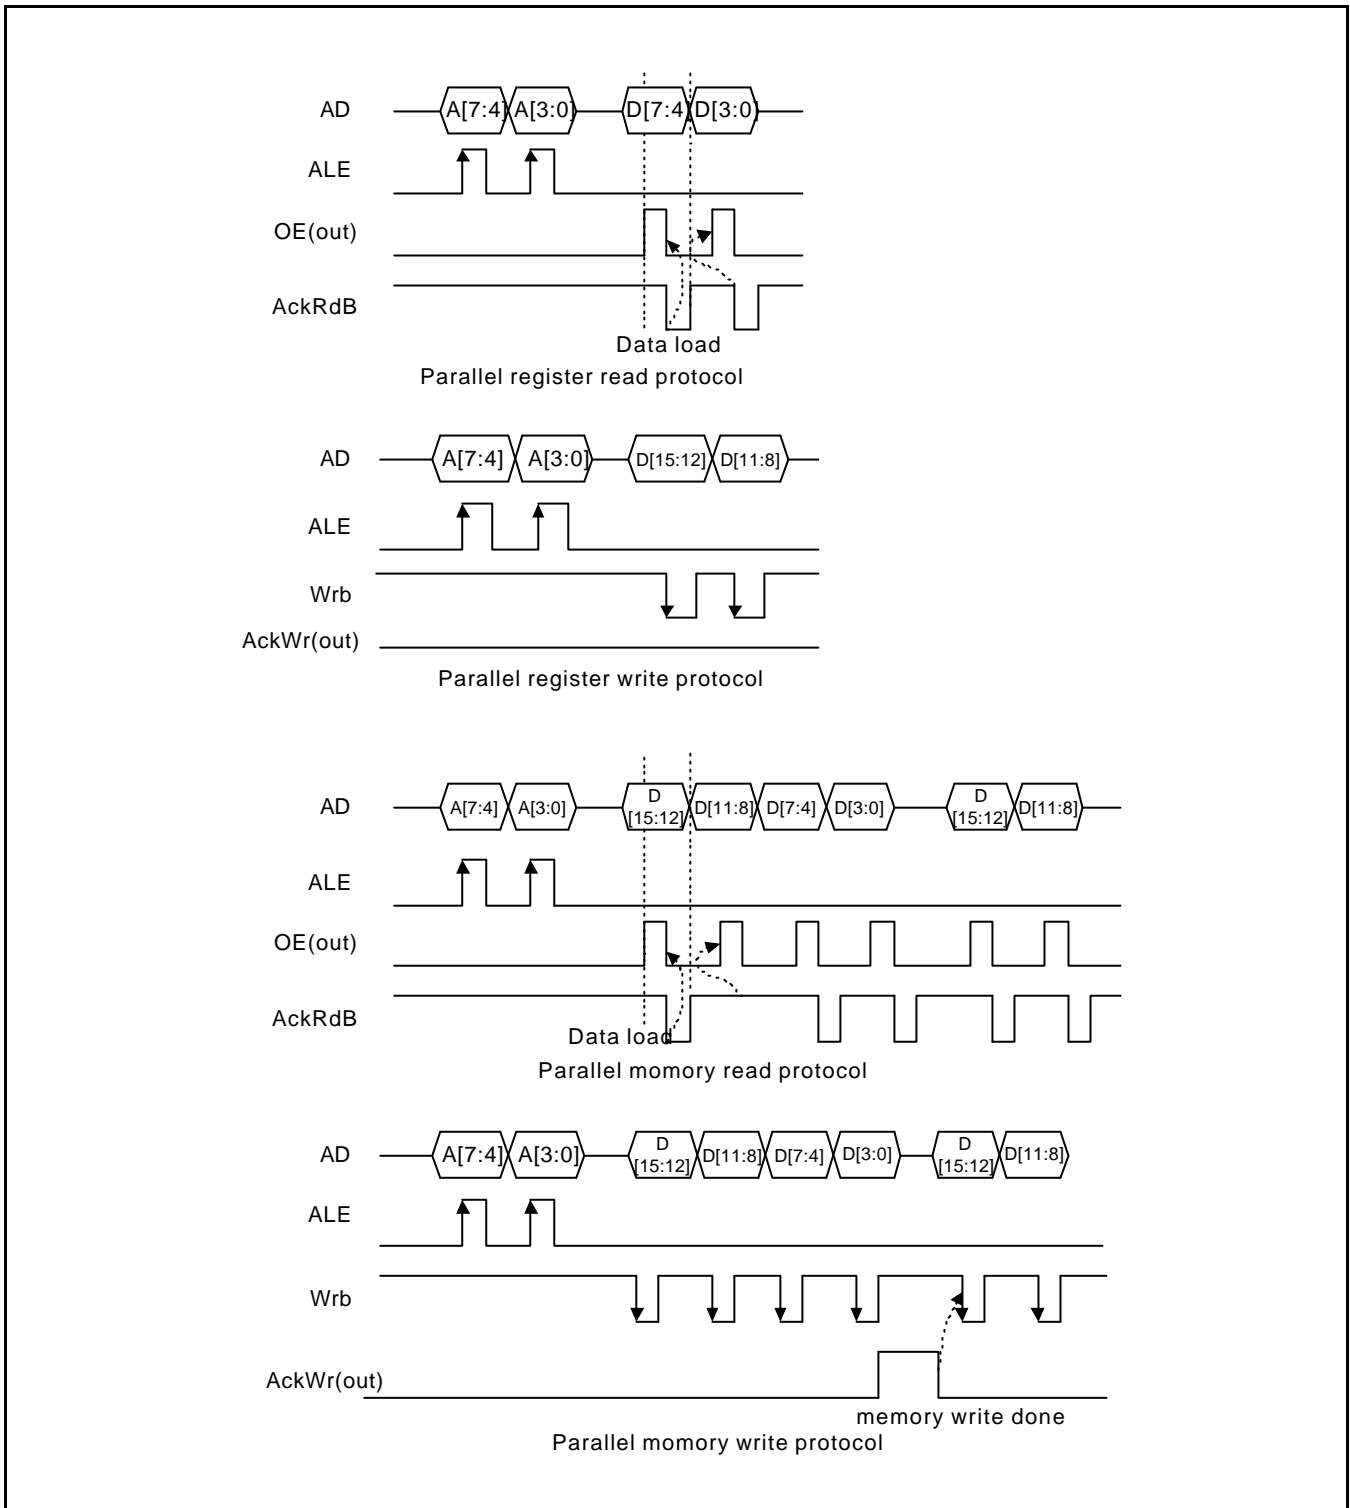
AD
A[7:4]
A[3:0]
D[7:4]
D[3:0]
ALE
OE(out)
AckRdB
Data load
Parallel register read protocol

AD
A[7:4]
A[3:0]
D[15:12]
D[11:8]
ALE
Wrb
AckWr(out)
Parallel register write protocol

AD
A[7:4]
A[3:0]
D [15:12]
D[11:8]
D[7:4]
D[3:0]
D [15:12]
D[11:8]
ALE
OE(out)
AckRdB
Data load
Parallel momory read protocol

AD
A[7:4]
A[3:0]
D [15:12]
D[11:8]
D[7:4]
D[3:0]
D [15:12]
D[11:8]
ALE
Wrb
AckWr(out)
memory write done
Parallel momory write protocol